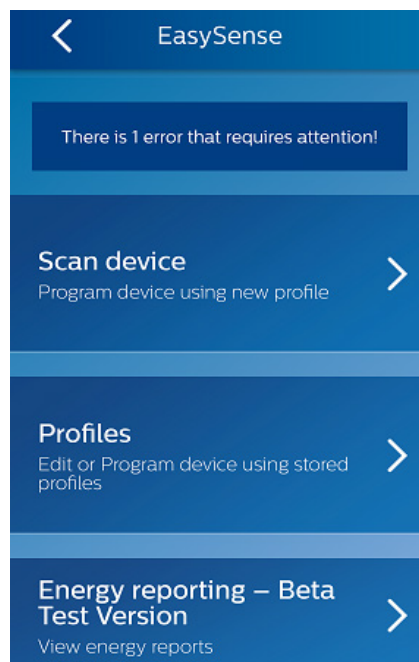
EasySense

There is 1 error that requires attention!

Scan device
Program device using new profile

Profiles
Edit or Program device using stored profiles

Energy reporting – Beta Test Version
View energy reports